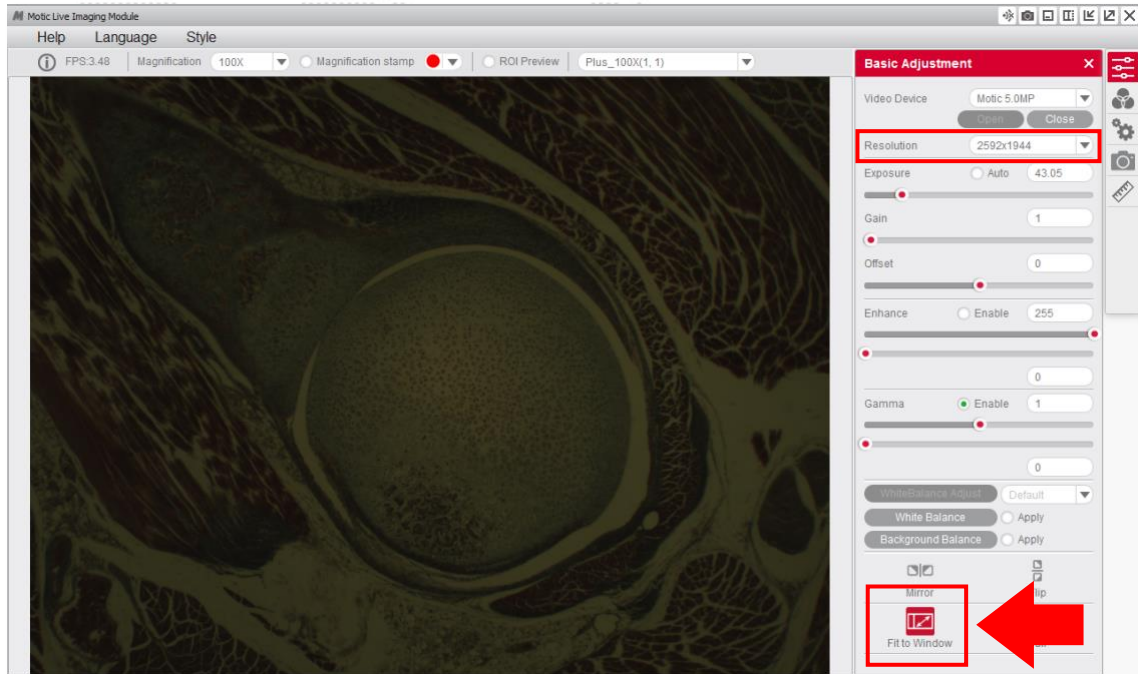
Motic Live Imaging Module

Help Language Style

FPS:3.48 Magnification 100X Magnification stamp ROI Preview Plus_100X(1, 1)

Basic Adjustment

Video Device Motic 5.0MP

Open Close

Resolution 2592x1944

Exposure Auto 43.05

Gain 1

Offset 0

Enhance Enable 255

0

Gamma Enable 1

0

WhiteBalance Adjust Default

White Balance Apply

Background Balance Apply

Mirror

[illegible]lip

Fit to Window